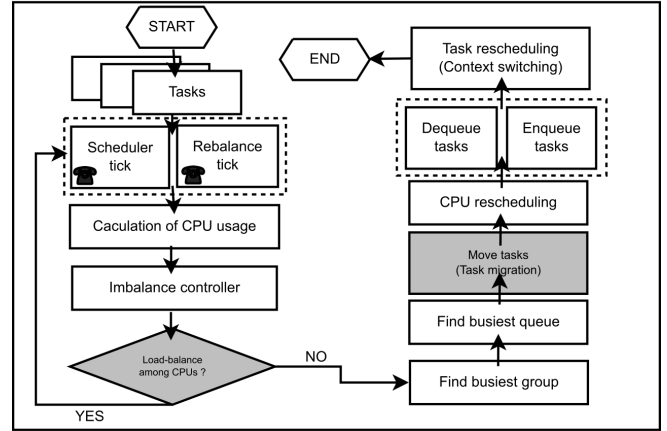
START

Tasks

Scheduler tick

Rebalance tick

Caculation of CPU usage

Imbalance controller

Load-balance among CPUs ?

NO

YES

END

Task rescheduling (Context switching)

Dequeue tasks

Enqueue tasks

CPU rescheduling

Move tasks (Task migration)

Find busiest queue

Find busiest group